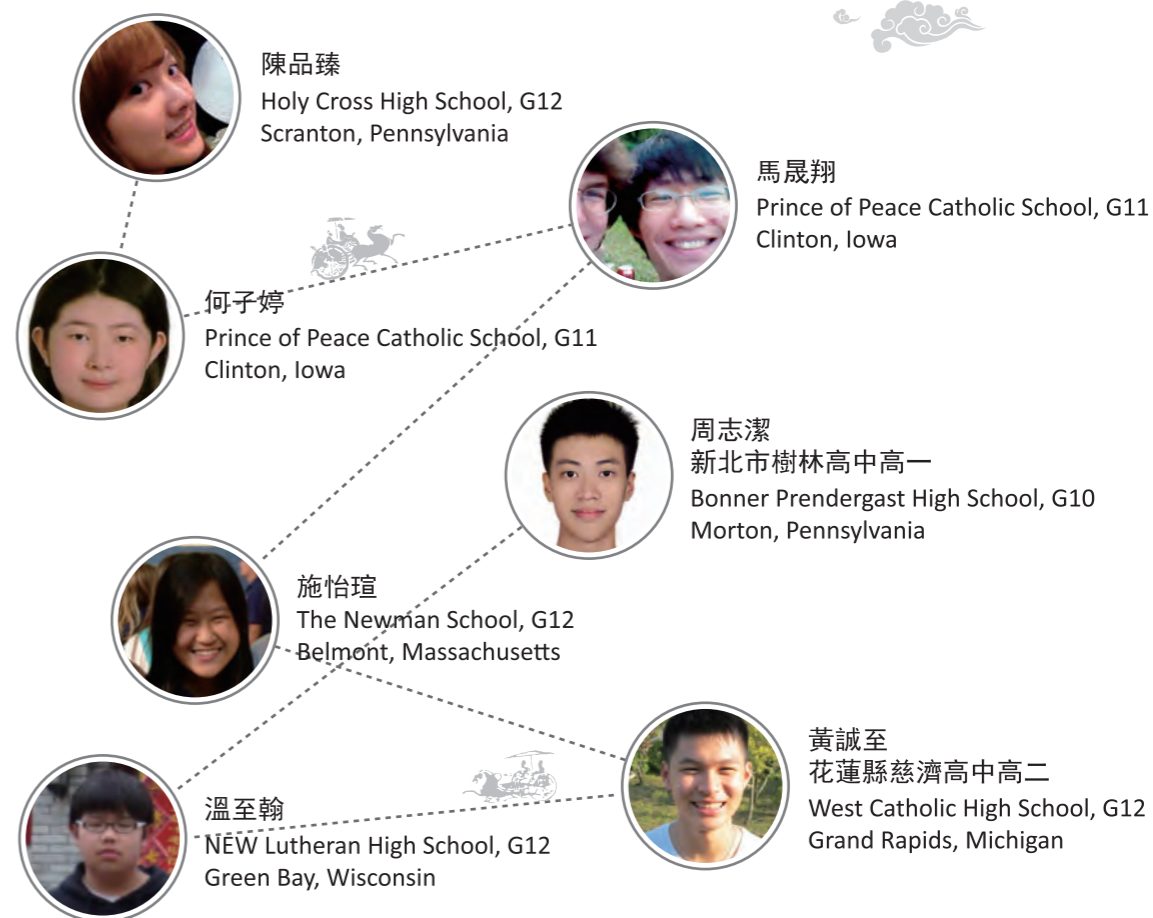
陳品臻
Holy Cross High School, G12
Scranton, Pennsylvania

馬晟翔
Prince of Peace Catholic School, G11
Clinton, Iowa

何子婷
Prince of Peace Catholic School, G11
Clinton, Iowa

周志潔
新北市樹林高中高一
Bonner Prendergast High School, G10
Morton, Pennsylvania

施怡瑄
The Newman School, G12
Belmont, Massachusetts

黃誠至
花蓮縣慈濟高中高二
West Catholic High School, G12
Grand Rapids, Michigan

溫至翰
NEW Lutheran High School, G12
Green Bay, Wisconsin